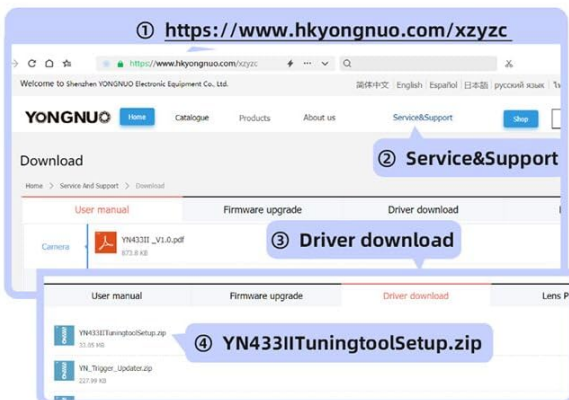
① https://www.hkyongnuo.com/xzyzc

https://www.hkyongnuo.com/xzyzc

Welcome to Shenzhen YONGNUO Electronic Equipment Co., Ltd.

简体中文 | English | 日本語 | русский язык | T

YONGNUO

Home Catalogue Products About us Service&Support Shop

Download

② Service&Support

Home > Service And Support > Download

User manual Firmware upgrade Driver download

Camera

YN433II _V1.0.pdf
873.8 KB

③ Driver download

User manual Firmware upgrade Driver download Lens P

YN433IITuningtoolSetup.zip
31.05 MB

④ YN433IITuningtoolSetup.zip

YN_Trigger_Updater.zip
227.39 KB